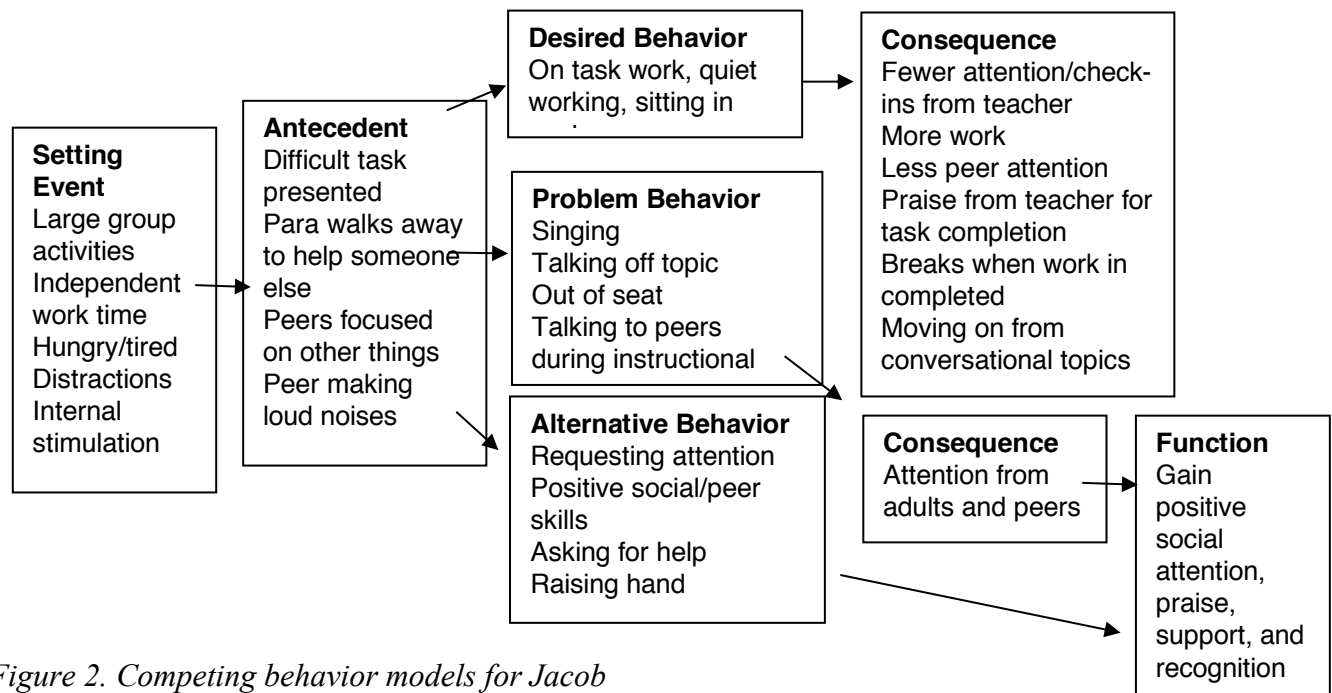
Setting Event
Large group activities
Independent work time
Hungry/tired
Distractions
Internal stimulation

Antecedent
Difficult task presented
Para walks away to help someone else
Peers focused on other things
Peer making loud noises

Desired Behavior
On task work, quiet working, sitting in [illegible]

Problem Behavior
Singing
Talking off topic
Out of seat
Talking to peers during instructional

Alternative Behavior
Requesting attention
Positive social/peer skills
Asking for help
Raising hand

Consequence
Fewer attention/check-ins from teacher
More work
Less peer attention
Praise from teacher for task completion
Breaks when work in completed
Moving on from conversational topics

Consequence
Attention from adults and peers

Function
Gain positive social attention, praise, support, and recognition

Figure 2. Competing behavior models for Jacob